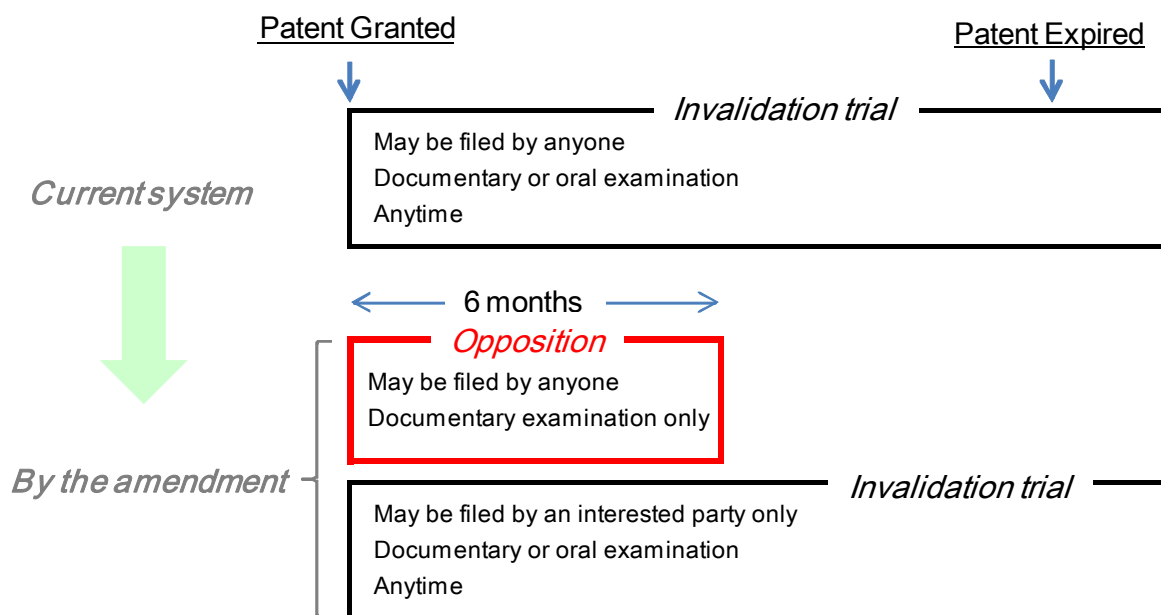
Patent Granted

Patent Expired

Current system

Invalidation trial

May be filed by anyone
Documentary or oral examination
Anytime

6 months

By the amendment

Opposition

May be filed by anyone
Documentary examination only

Invalidation trial

May be filed by an interested party only
Documentary or oral examination
Anytime